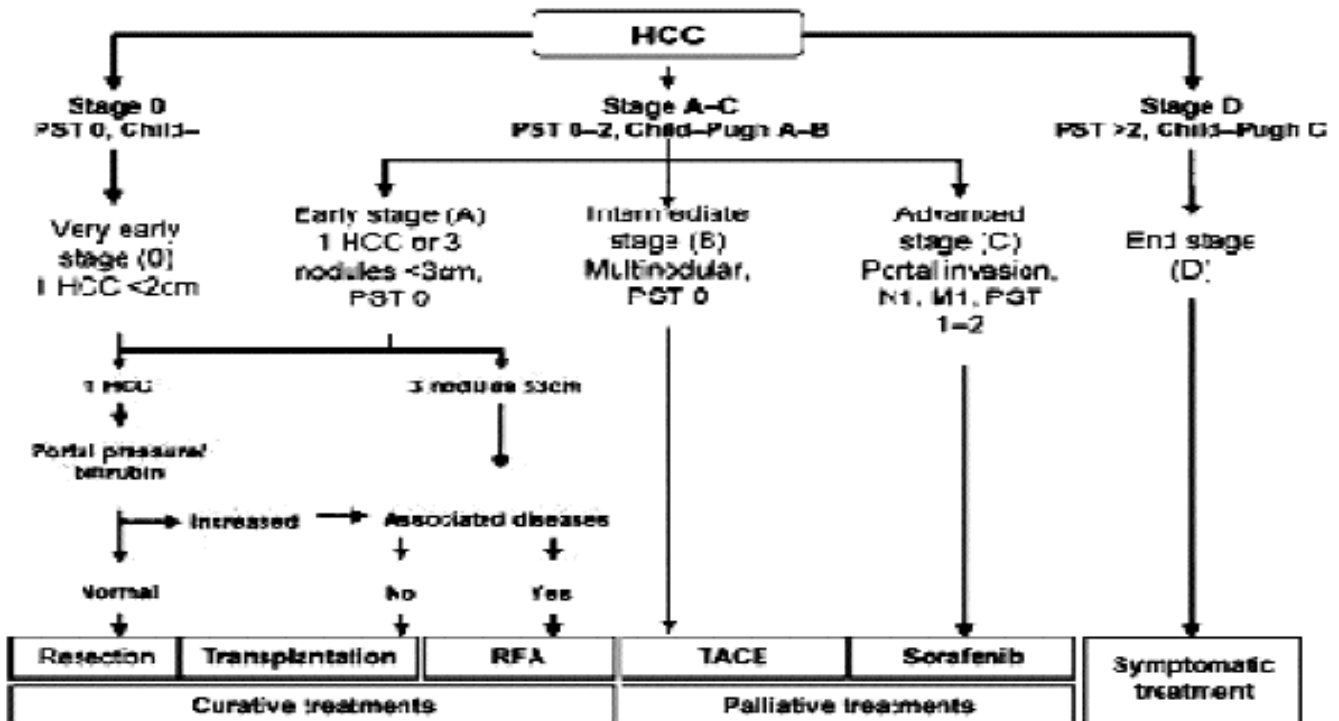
HCC

Stage 0
PST 0, Child–

Stage A–C
PST 0–2, Child–Pugh A–B

Stage D
PST >2, Child–Pugh C

Very early stage (0)
1 HCC <2cm

Early stage (A)
1 HCC or 3 nodules <3cm, PST 0

Intermediate stage (B)
Multinodular, PST 0

Advanced stage (C)
Portal invasion, N1, M1, PST 1–2

End stage (D)

1 HCC

3 nodules ≤3cm

Portal pressure/ bilirubin

Increased

Associated diseases

Normal

No

Yes

| Resection | Transplantation | RFA | TACE | Sorafenib | Symptomatic treatment |
|---|---|---|---|---|---|
| Curative treatments | | | Palliative treatments | | |